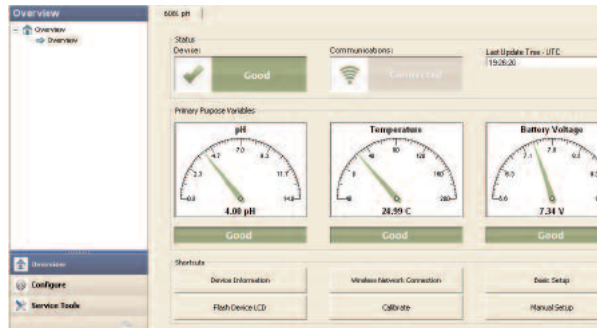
Overview

Overview
Overview

Overview
Configure
Service Tools

6081 pH

Status
Device:
Good
Communications:
Connected
Last Update Time - UTC
19:26:20

Primary Purpose Variables
pH
0.0 2.3 4.7 7.0 9.3 11.7 14.0
4.00 pH
Good
Temperature
-40 0 40 80 120 160 200
28.99 C
Good
Battery Voltage
6.6 7.1 7.6 8.0
7.34 V
Good

Shortcuts
Device Information
Wireless Network Connection
Basic Setup
Flash Device LCD
Calibrate
Manual Setup